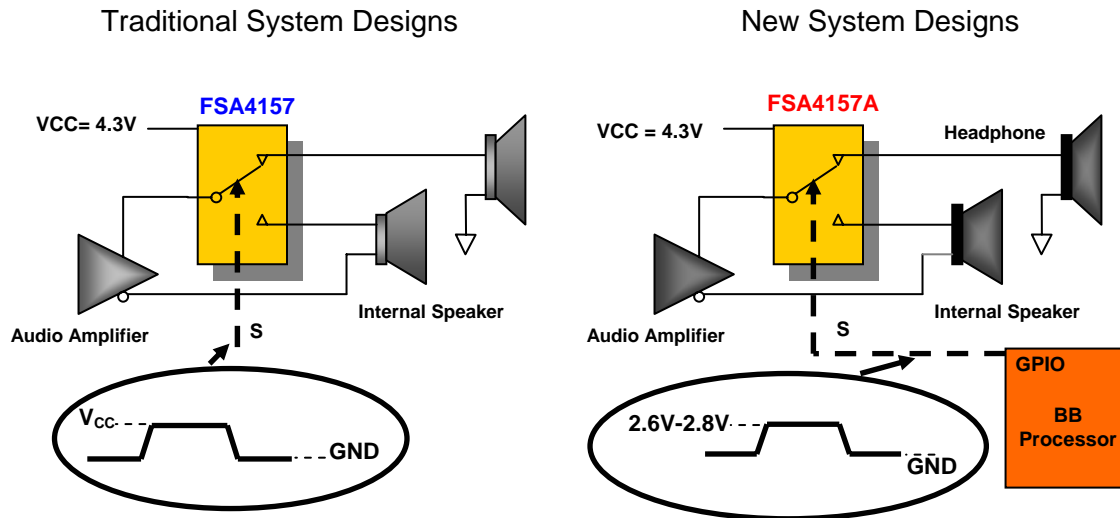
Traditional System Designs

FSA4157

VCC= 4.3V

Audio Amplifier

Internal Speaker

S

$V_{CC}$

GND

New System Designs

FSA4157A

VCC = 4.3V

Headphone

Audio Amplifier

Internal Speaker

S

GPIO

BB Processor

2.6V-2.8V

GND